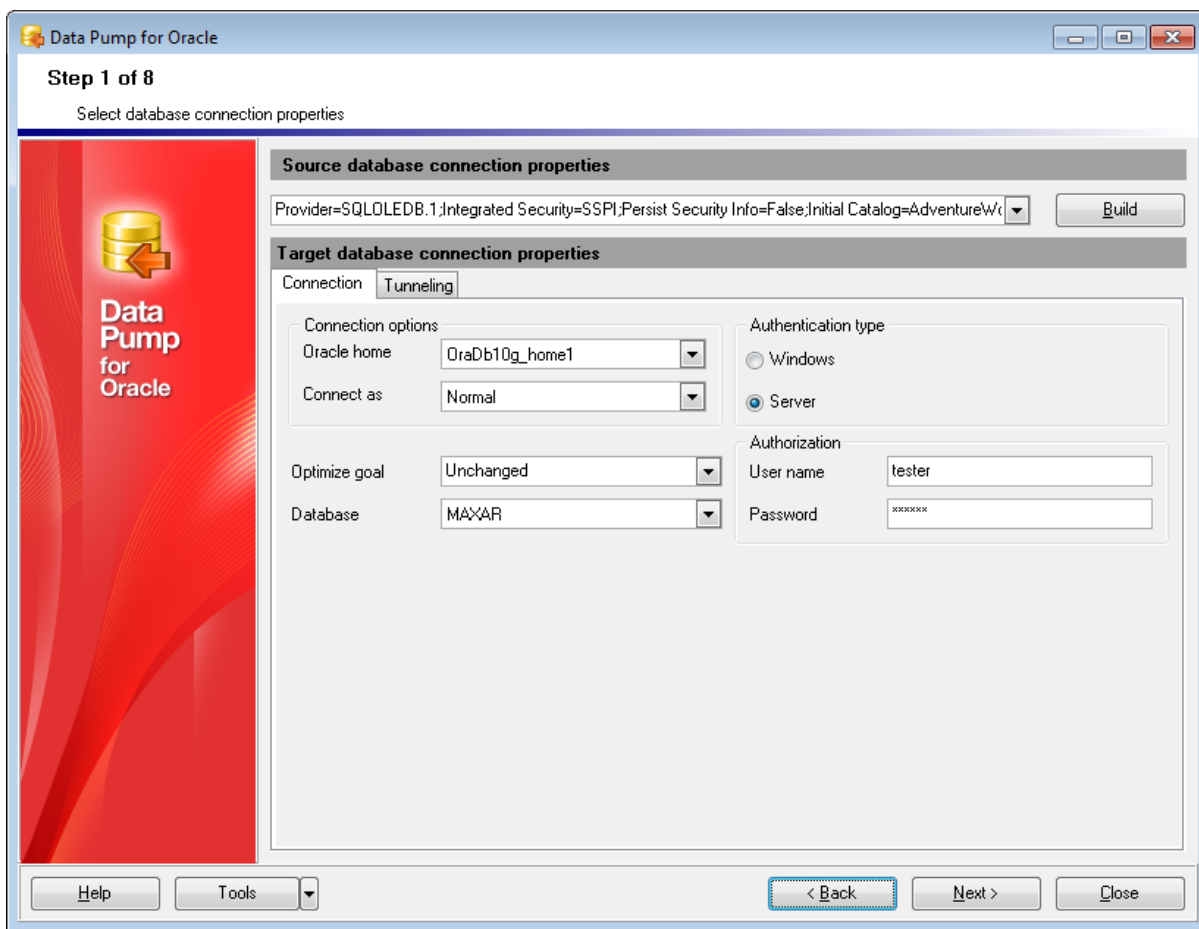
Data Pump for Oracle

Step 1 of 8

Select database connection properties

Data Pump for Oracle

Source database connection properties

Provider=SQLOLEDB.1;Integrated Security=SSPI;Persist Security Info=False;Initial Catalog=AdventureW(

Build

Target database connection properties

Connection

Tunneling

Connection options

Oracle home

OraDb10g_home1

Connect as

Normal

Authentication type

Windows

Server

Optimize goal

Unchanged

Database

MAXAR

Authorization

User name

tester

Password

******

Help

Tools

< Back

Next >

Close